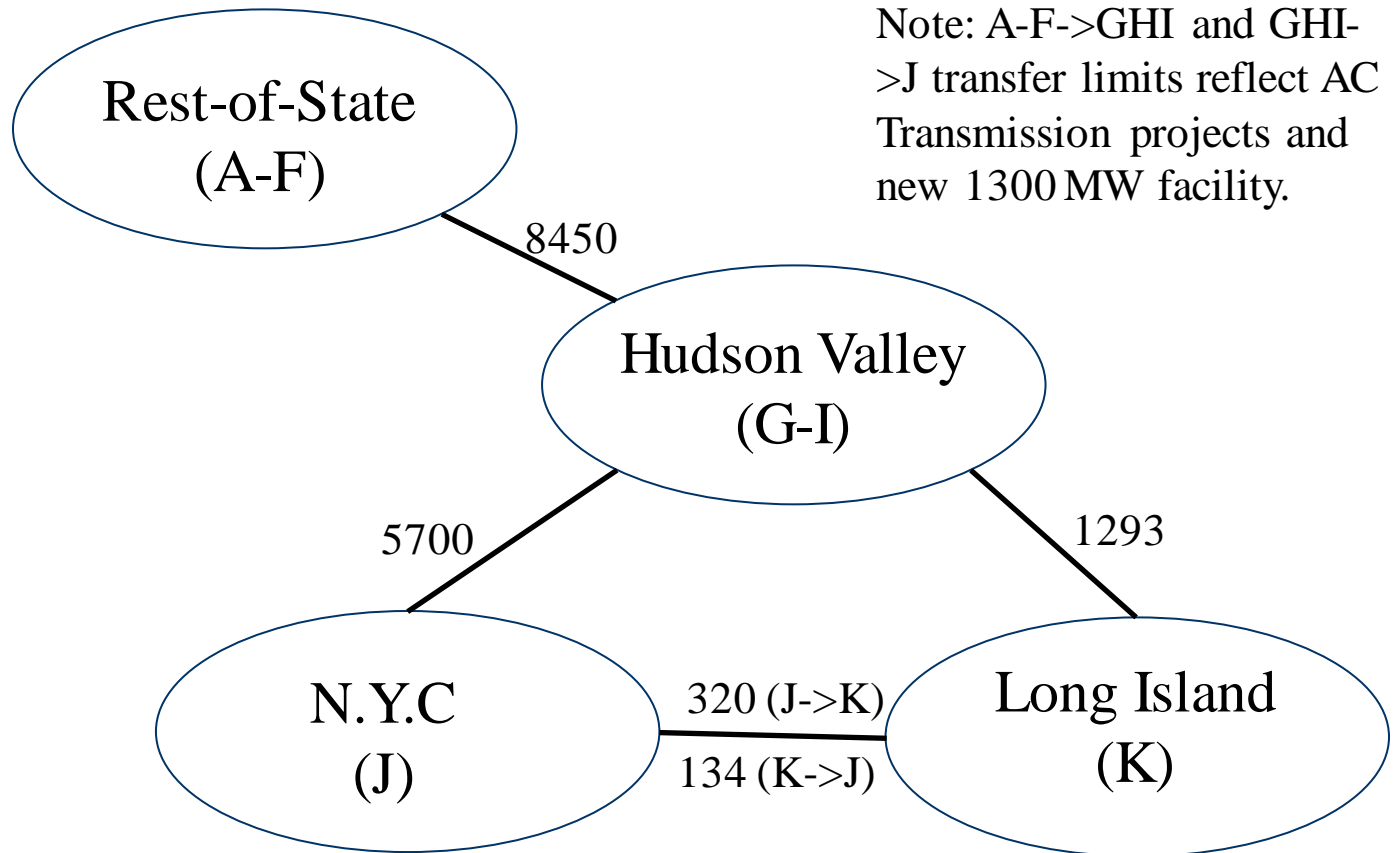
Note: A-F->GHI and GHI->J transfer limits reflect AC Transmission projects and new 1300 MW facility.

Rest-of-State
(A-F)

8450

Hudson Valley
(G-I)

5700

1293

N.Y.C
(J)

320 (J->K)
134 (K->J)

Long Island
(K)